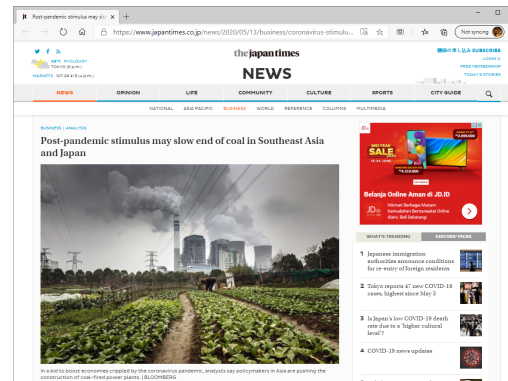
Post-pandemic stimulus may slo ×

https://www.japantimes.co.jp/news/2020/05/13/business/coronavirus-stimulu...

Not syncing

28°C PARTLY CLOUDY TOKYO (8 p.m.)

MARKETS

the japan times

NEWS

購読のお申し込み SUBSCRIBE
LOGIN
FREE MEMBERSHIP
TODAY'S STORIES

NEWS | OPINION | LIFE | COMMUNITY | CULTURE | SPORTS | CITY GUIDE

NATIONAL | ASIA PACIFIC | BUSINESS | WORLD | REFERENCE | COLUMNS | MULTIMEDIA

BUSINESS | ANALYSIS

Post-pandemic stimulus may slow end of coal in Southeast Asia and Japan

In a bid to boost economies crippled by the coronavirus pandemic, analysts say policymakers in Asia are pushing the construction of coal-fired power plants. | BLOOMBERG

SALE

Belanja Online Aman di JD.ID

WHAT'S TRENDING | EDITORS' PICKS

1 Japanese immigration authorities announce conditions for re-entry of foreign residents

2 Tokyo reports 47 new COVID-19 cases, highest since May 5

3 Is Japan's low COVID-19 death rate due to a 'higher cultural level'?

4 COVID-19 news updates